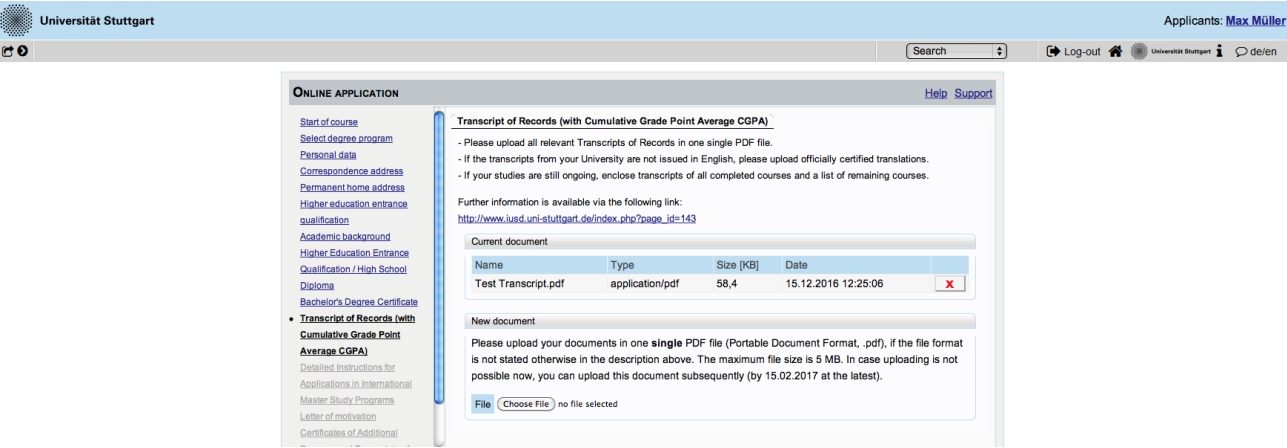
Universität Stuttgart

Applicants: Max Müller

Search

Log-out

Universität Stuttgart

de/en

ONLINE APPLICATION

Help Support

Start of course
Select degree program
Personal data
Correspondence address
Permanent home address
Higher education entrance qualification
Academic background
Higher Education Entrance Qualification / High School Diploma
Bachelor's Degree Certificate
• Transcript of Records (with Cumulative Grade Point Average CGPA)
Detailed Instructions for Applications in International Master Study Programs
Letter of motivation
Certificates of Additional
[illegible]

Transcript of Records (with Cumulative Grade Point Average CGPA)

- Please upload all relevant Transcripts of Records in one single PDF file.
- If the transcripts from your University are not issued in English, please upload officially certified translations.
- If your studies are still ongoing, enclose transcripts of all completed courses and a list of remaining courses.

Further information is available via the following link:
http://www.iusd.uni-stuttgart.de/index.php?page_id=143

Current document

| Name | Type | Size [KB] | Date | |
|---|---|---|---|---|
| Test Transcript.pdf | application/pdf | 58,4 | 15.12.2016 12:25:06 | x |

New document

Please upload your documents in one single PDF file (Portable Document Format, .pdf), if the file format is not stated otherwise in the description above. The maximum file size is 5 MB. In case uploading is not possible now, you can upload this document subsequently (by 15.02.2017 at the latest).

File Choose File no file selected